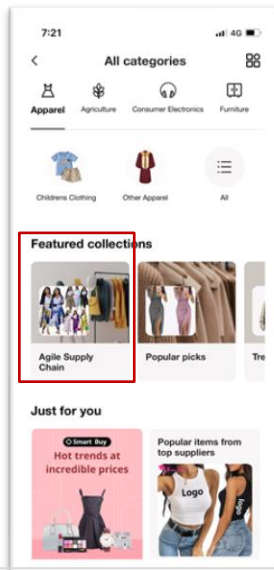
7:21

4G

<

All categories

Apparel

Agriculture

Consumer Electronics

Furniture

Childrens Clothing

Other Apparel

All

Featured collections

Agile Supply Chain

Popular picks

Tre

Just for you

Smart Buy

Hot trends at incredible prices

Popular items from top suppliers

Logo

logo